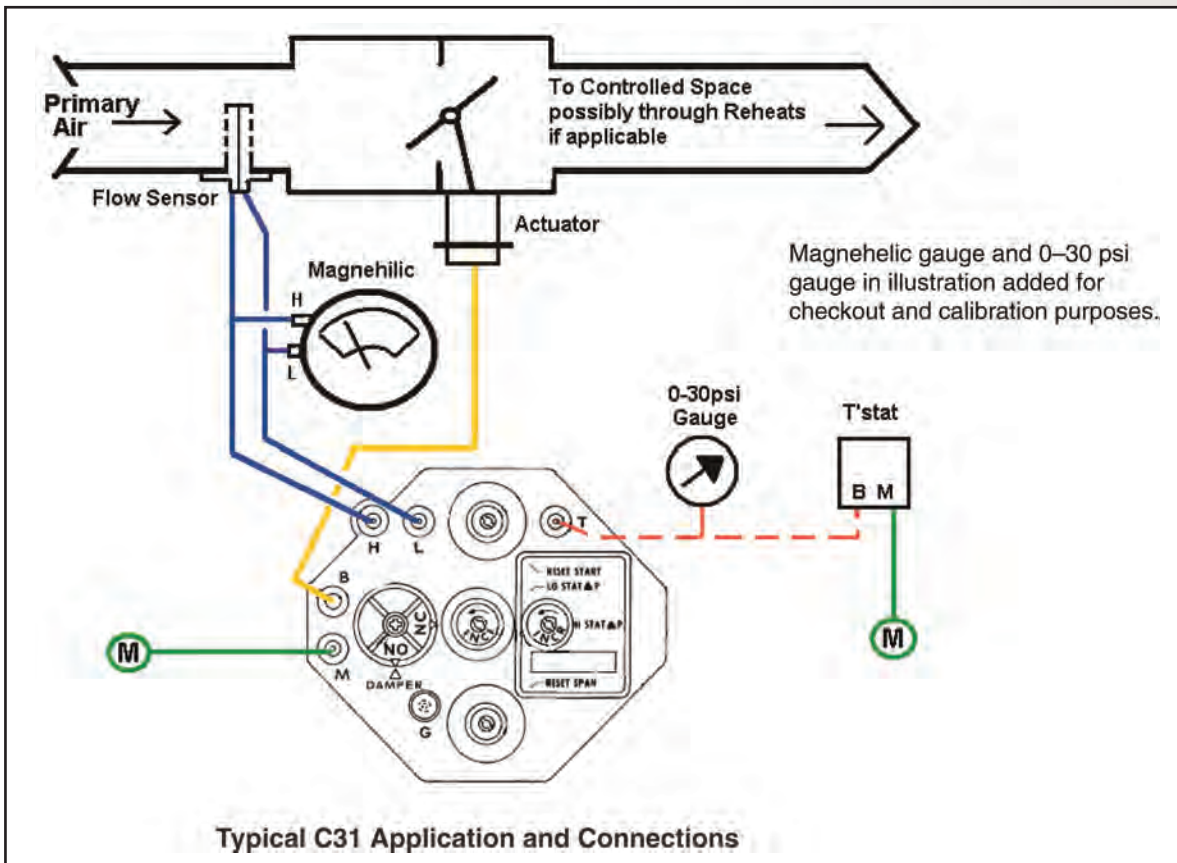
Primary Air

To Controlled Space possibly through Reheats if applicable

Flow Sensor

Actuator

Magnehilic

H

L

Magnehelic gauge and 0–30 psi gauge in illustration added for checkout and calibration purposes.

0-30psi Gauge

T'stat

B M

H L

T

B

M

M

M

NO

NC

DAMPER

INC

INC

RESET START

LO STAT ▲P

HI STAT ▲P

RESET SPAN

G

Typical C31 Application and Connections